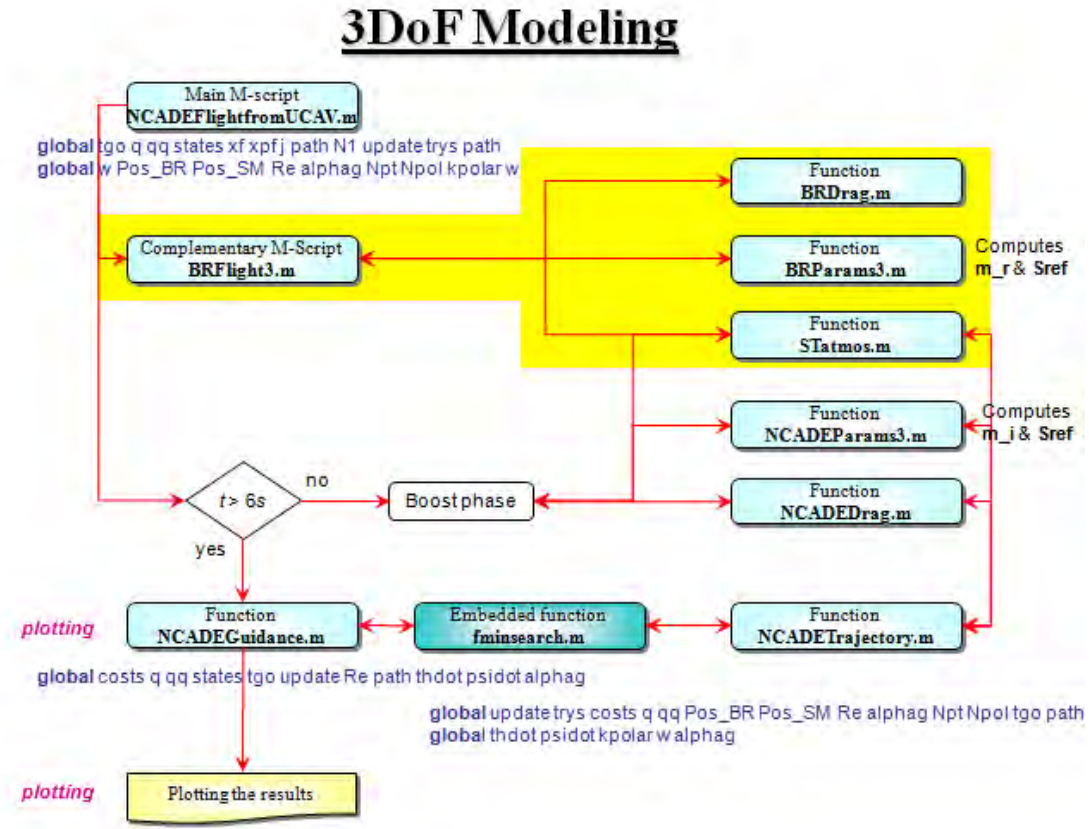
3DoF Modeling

Main M-script
NCADEFlightfromUCAV.m

global tgo q qq states xf xpf j path N1 update trys path
global w Pos_BR Pos_SM Re alphag Npt Npol kpolar w

Function
BRDrag.m

Complementary M-Script
BRFlight3.m

Function
BRParams3.m

Computes
m_r & Sref

Function
STatmos.m

Function
NCADEParams3.m

Computes
m_i & Sref

$t > 6s$

no

Boost phase

Function
NCADEDrag.m

yes

plotting

Function
NCADEGuidance.m

Embedded function
fminsearch.m

Function
NCADETrajectory.m

global costs q qq states tgo update Re path thdot psidot alphag

global update trys costs q qq Pos_BR Pos_SM Re alphag Npt Npol tgo path
global thdot psidot kpolar w alphag

plotting

Plotting the results